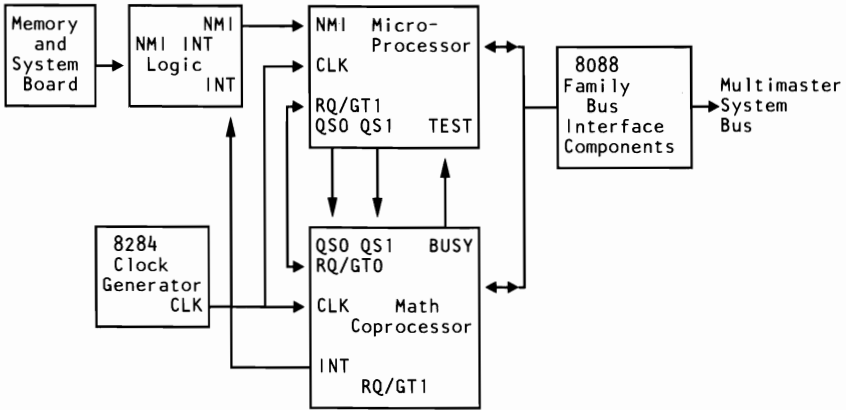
Memory and System Board

NMI
NMI INT Logic
INT

NMI Micro-Processor
CLK
RQ/GT1
QS0 QS1 TEST

8088 Family Bus Interface Components

Multimaster System Bus

8284 Clock Generator CLK

QS0 QS1 BUSY
RQ/GT0
CLK Math Coprocessor
INT
RQ/GT1